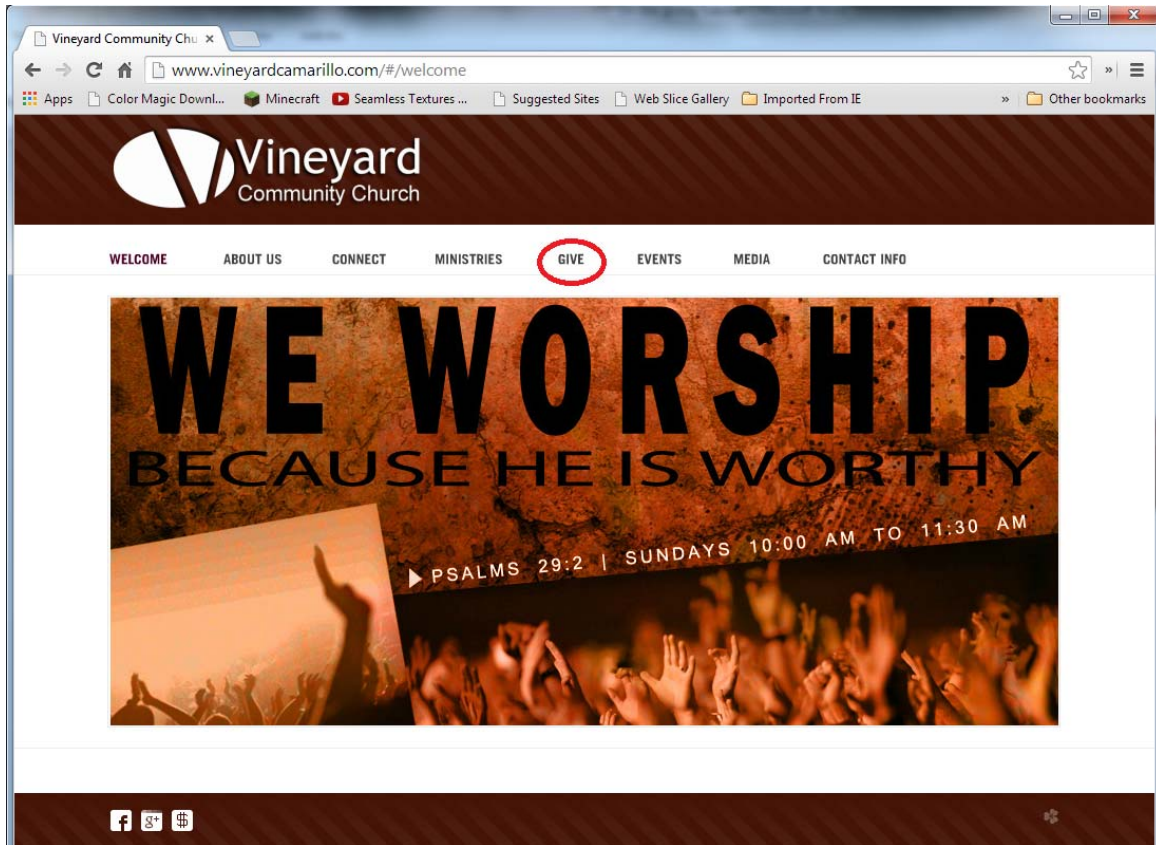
Vineyard Community Chu ×

www.vineyardcamarillo.com/#/welcome

Apps Color Magic Downl... Minecraft Seamless Textures ... Suggested Sites Web Slice Gallery Imported From IE » Other bookmarks

Vineyard
Community Church

WELCOME ABOUT US CONNECT MINISTRIES GIVE EVENTS MEDIA CONTACT INFO

WE WORSHIP
BECAUSE HE IS WORTHY

PSALMS 29:2 | SUNDAYS 10:00 AM TO 11:30 AM